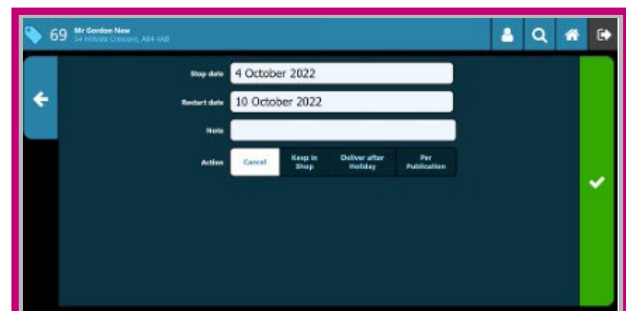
69 Mr Gordon New
54 Hillside Crescent, AB4 4AB

Stop date 4 October 2022

Restart date 10 October 2022

Note

Action

| Cancel | Keep in Shop | Deliver after Holiday | Per Publication |
|---|---|---|---|